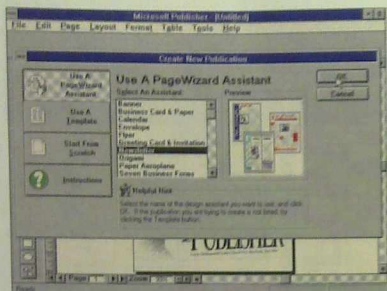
Microsoft Publisher - [Untitled]

File Edit Page Layout Format Table Tools Help

Create New Publication

Use A PageWizard Assistant

Use A Template

Start From Scratch

Instructions

Use A PageWizard Assistant

Select An Assistant:

Preview

Banner
Business Card & Paper
Calendar
Envelope
Flyer
Greeting Card & Invitation
Newsletter
Origami
Paper Aeroplane
Seven Business Forms

OK

Cancel

Helpful Hint

Select the name of the design assistant you want to use and click OK. If the publication you are trying to create is not listed, try clicking the Template button.

PUBLISHER

Page